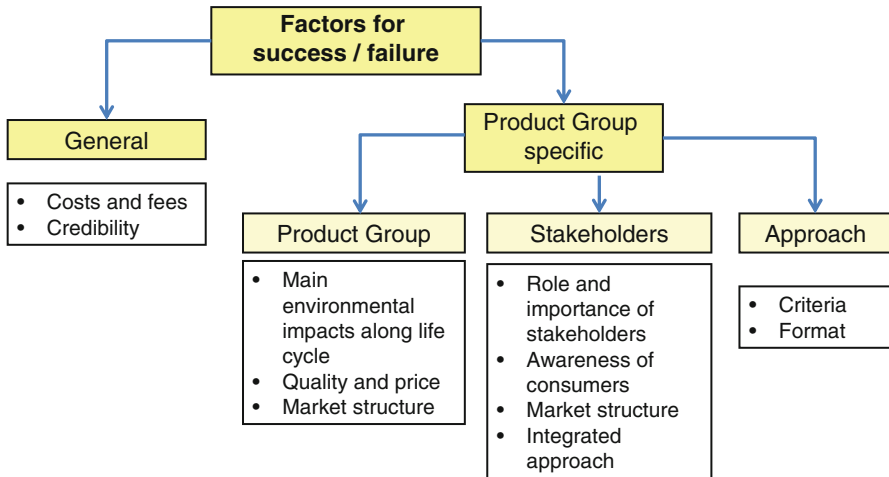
Factors for success / failure

General

- Costs and fees
- Credibility

Product Group specific

Product Group

- Main environmental impacts along life cycle
- Quality and price
- Market structure

Stakeholders

- Role and importance of stakeholders
- Awareness of consumers
- Market structure
- Integrated approach

Approach

- Criteria
- Format